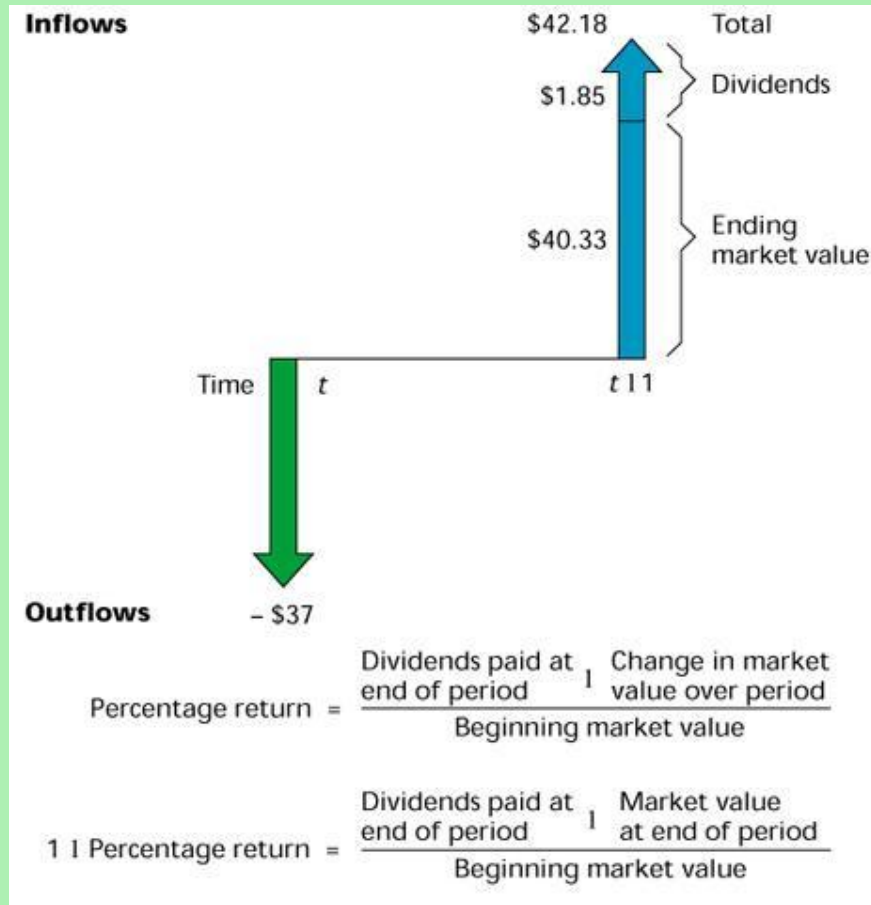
Inflows

$42.18 Total

$1.85 Dividends

$40.33 Ending market value

Time $t$ $t$ 1 1

Outflows – $37

Percentage return = $\frac{\text{Dividends paid at end of period} \ 1 \ \text{Change in market value over period}}{\text{Beginning market value}}$

1 1 Percentage return = $\frac{\text{Dividends paid at end of period} \ 1 \ \text{Market value at end of period}}{\text{Beginning market value}}$